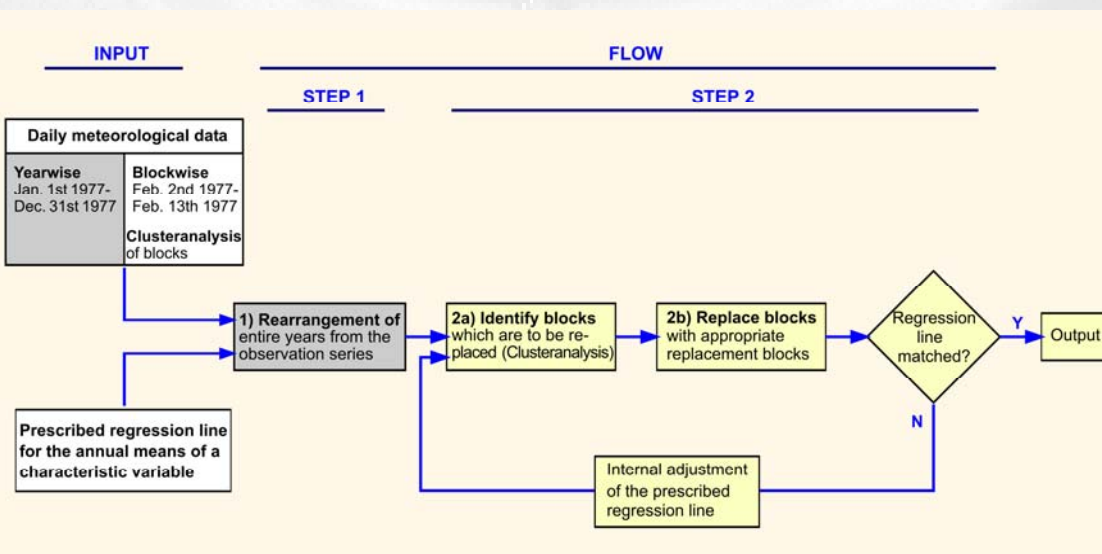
INPUT

FLOW

STEP 1

STEP 2

Daily meteorological data

Yearwise
Jan. 1st 1977-
Dec. 31st 1977

Blockwise
Feb. 2nd 1977-
Feb. 13th 1977

Clusteranalysis of blocks

1) Rearrangement of entire years from the observation series

2a) Identify blocks which are to be replaced (Clusteranalysis)

2b) Replace blocks with appropriate replacement blocks

Regression line matched?

Y

Output

N

Prescribed regression line for the annual means of a characteristic variable

Internal adjustment of the prescribed regression line